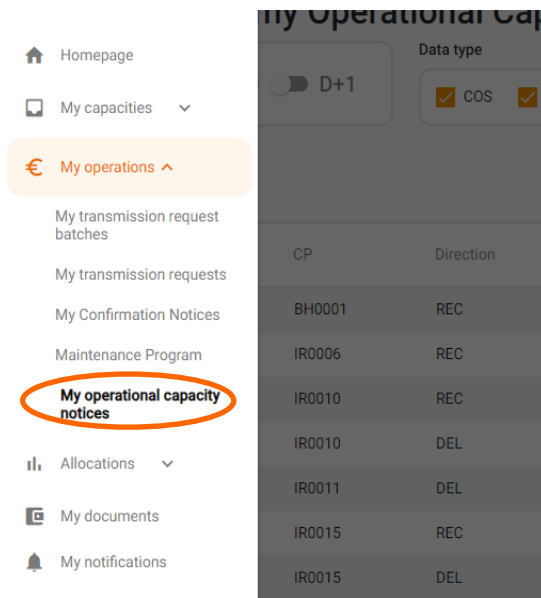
Homepage

My capacities

€ My operations

My transmission request batches

My transmission requests

My Confirmation Notices

Maintenance Program

My operational capacity notices

Allocations

My documents

My notifications

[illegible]y Operational Ca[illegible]

D+1

Data type

COS

| CP | Direction |
|---|---|
| BH0001 | REC |
| IR0006 | REC |
| IR0010 | REC |
| IR0010 | DEL |
| IR0011 | DEL |
| IR0015 | REC |
| IR0015 | DEL |